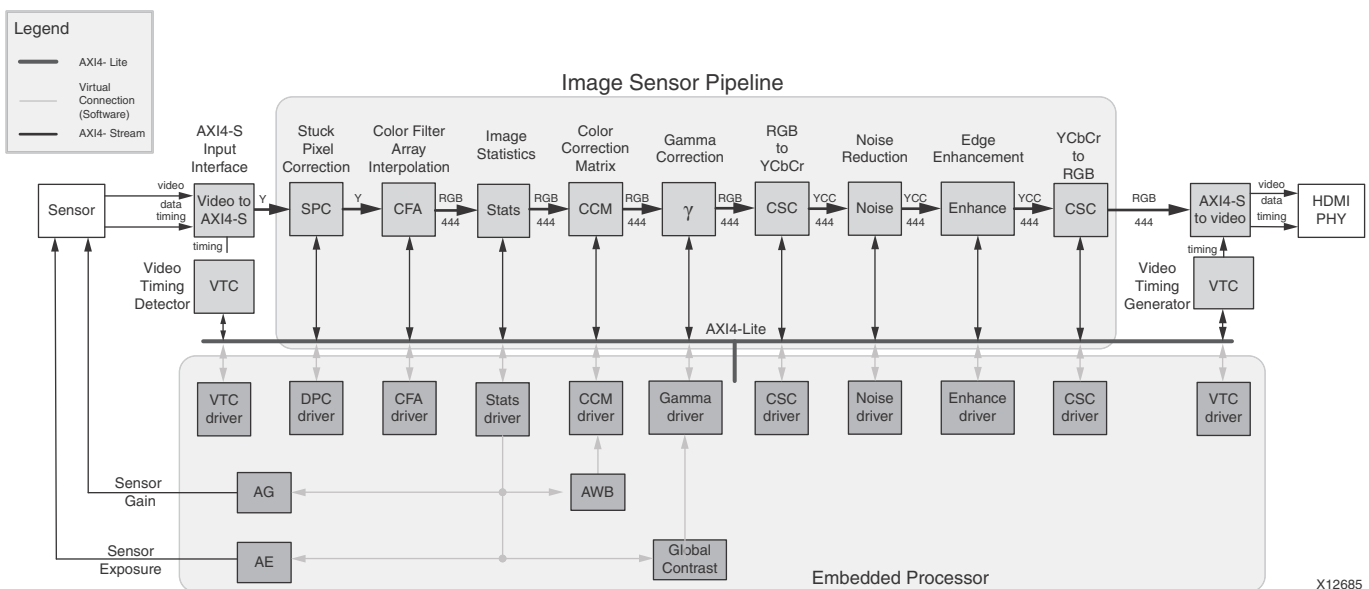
Legend

AXI4- Lite

Virtual Connection (Software)

AXI4- Stream

Image Sensor Pipeline

AXI4-S Input Interface

Stuck Pixel Correction

Color Filter Array Interpolation

Image Statistics

Color Correction Matrix

Gamma Correction

RGB to YCbCr

Noise Reduction

Edge Enhancement

YCbCr to RGB

Sensor

video

data

timing

Video to AXI4-S

Y

SPC

Y

CFA

RGB 444

Stats

RGB 444

CCM

RGB 444

$\gamma$

RGB 444

CSC

YCC 444

Noise

YCC 444

Enhance

YCC 444

CSC

RGB 444

AXI4-S to video

video

data

timing

HDMI PHY

timing

timing

Video Timing Detector

VTC

Video Timing Generator

VTC

AXI4-Lite

VTC driver

DPC driver

CFA driver

Stats driver

CCM driver

Gamma driver

CSC driver

Noise driver

Enhance driver

CSC driver

VTC driver

Sensor Gain

AG

AWB

Sensor Exposure

AE

Global Contrast

Embedded Processor

X12685